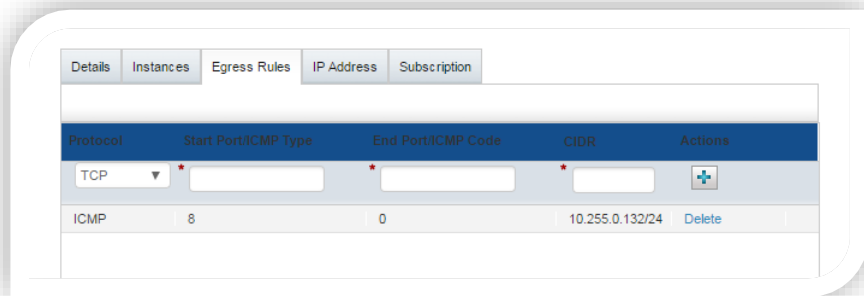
Details | Instances | Egress Rules | IP Address | Subscription

| Protocol | Start Port/ICMP Type | End Port/ICMP Code | CIDR | Actions |
|---|---|---|---|---|
| TCP ▼ | * | * | * | + |
| ICMP | 8 | 0 | 10.255.0.132/24 | Delete |